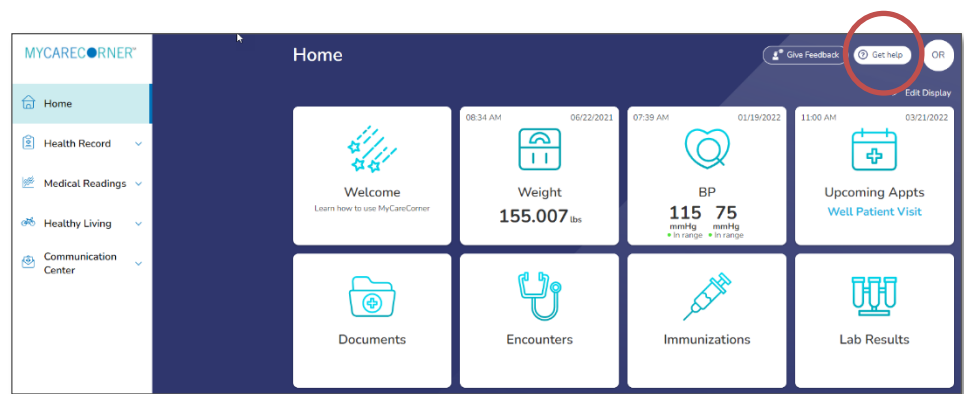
MYCARECORNER™

Home

Health Record

Medical Readings

Healthy Living

Communication Center

Home

Give Feedback

Get help

OR

Edit Display

Welcome

Learn how to use MyCareCorner

08:34 AM 06/22/2021

Weight

155.007 lbs

07:39 AM 01/19/2022

BP

115 mmHg In range

75 mmHg In range

11:00 AM 03/21/2022

Upcoming Appts

Well Patient Visit

Documents

Encounters

Immunizations

Lab Results